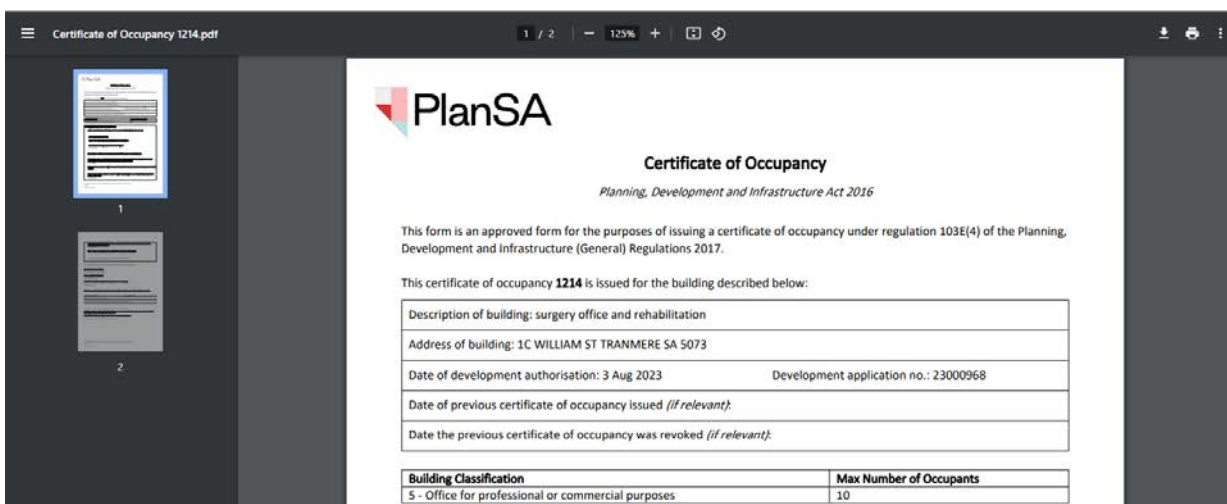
Certificate of Occupancy 1214.pdf

1 / 2 | — 125% +

1

2

PlanSA

Certificate of Occupancy

Planning, Development and Infrastructure Act 2016

This form is an approved form for the purposes of issuing a certificate of occupancy under regulation 103E(4) of the Planning, Development and Infrastructure (General) Regulations 2017.

This certificate of occupancy **1214** is issued for the building described below:

| Description of building: surgery office and rehabilitation | |
|---|---|
| Address of building: 1C WILLIAM ST TRANMERE SA 5073 | |
| Date of development authorisation: 3 Aug 2023 | Development application no.: 23000968 |
| Date of previous certificate of occupancy issued *(if relevant)*: | |
| Date the previous certificate of occupancy was revoked *(if relevant)*: | |

| Building Classification | Max Number of Occupants |
|---|---|
| 5 - Office for professional or commercial purposes | 10 |